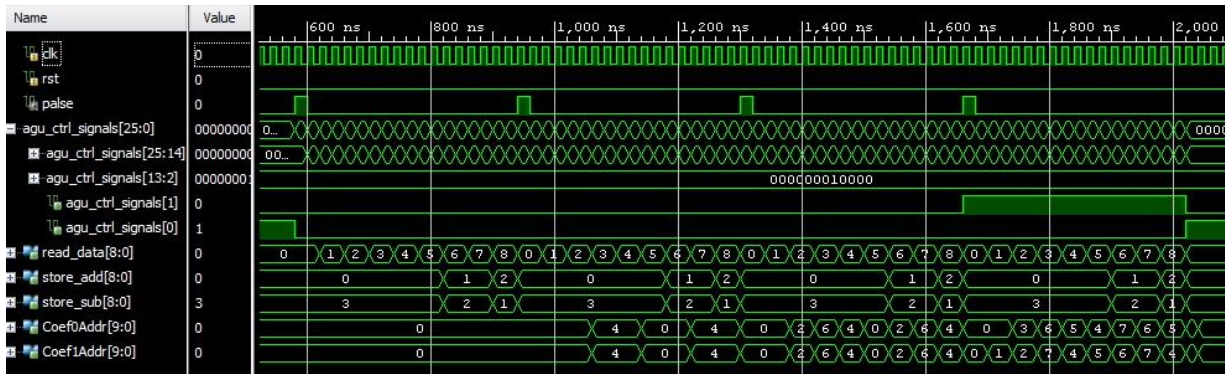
| Name | Value |
|---|---|
| clk | 0 |
| rst | 0 |
| palse | 0 |
| agu_ctrl_signals[25:0] | 00000000 |
| agu_ctrl_signals[25:14] | 00000000 |
| agu_ctrl_signals[13:2] | 00000001 |
| agu_ctrl_signals[1] | 0 |
| agu_ctrl_signals[0] | 1 |
| read_data[8:0] | 0 |
| store_add[8:0] | 0 |
| store_sub[8:0] | 3 |
| Coef0Addr[9:0] | 0 |
| Coef1Addr[9:0] | 0 |

600 ns 800 ns 1,000 ns 1,200 ns 1,400 ns 1,600 ns 1,800 ns 2,000

0... 0000

00...

000000010000

0 1 2 3 4 5 6 7 8 0 1 2 3 4 5 6 7 8 0 1 2 3 4 5 6 7 8 0 1 2 3 4 5 6 7 8

0 1 2 0 1 2 0 1 2 0 1 2

3 2 1 3 2 1 3 2 1 3 2 1

0 4 0 4 0 2 6 4 0 2 6 4 0 3 6 5 4 7 6 5

0 4 0 4 0 2 6 4 0 2 6 4 0 1 2 7 4 5 6 7 4